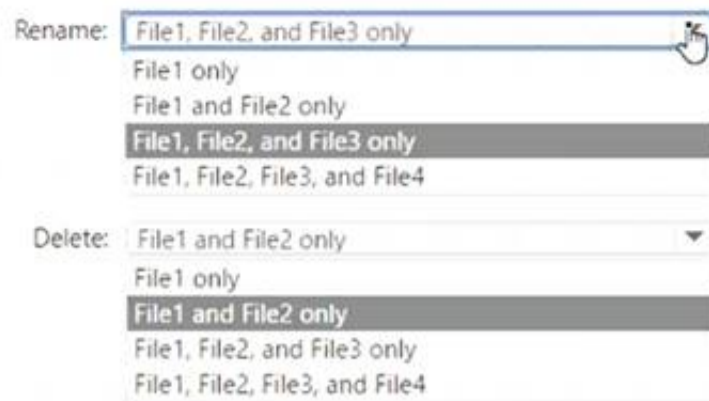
Rename: File1, File2, and File3 only

File1 only
File1 and File2 only
File1, File2, and File3 only
File1, File2, File3, and File4

Delete: File1 and File2 only

File1 only
File1 and File2 only
File1, File2, and File3 only
File1, File2, File3, and File4